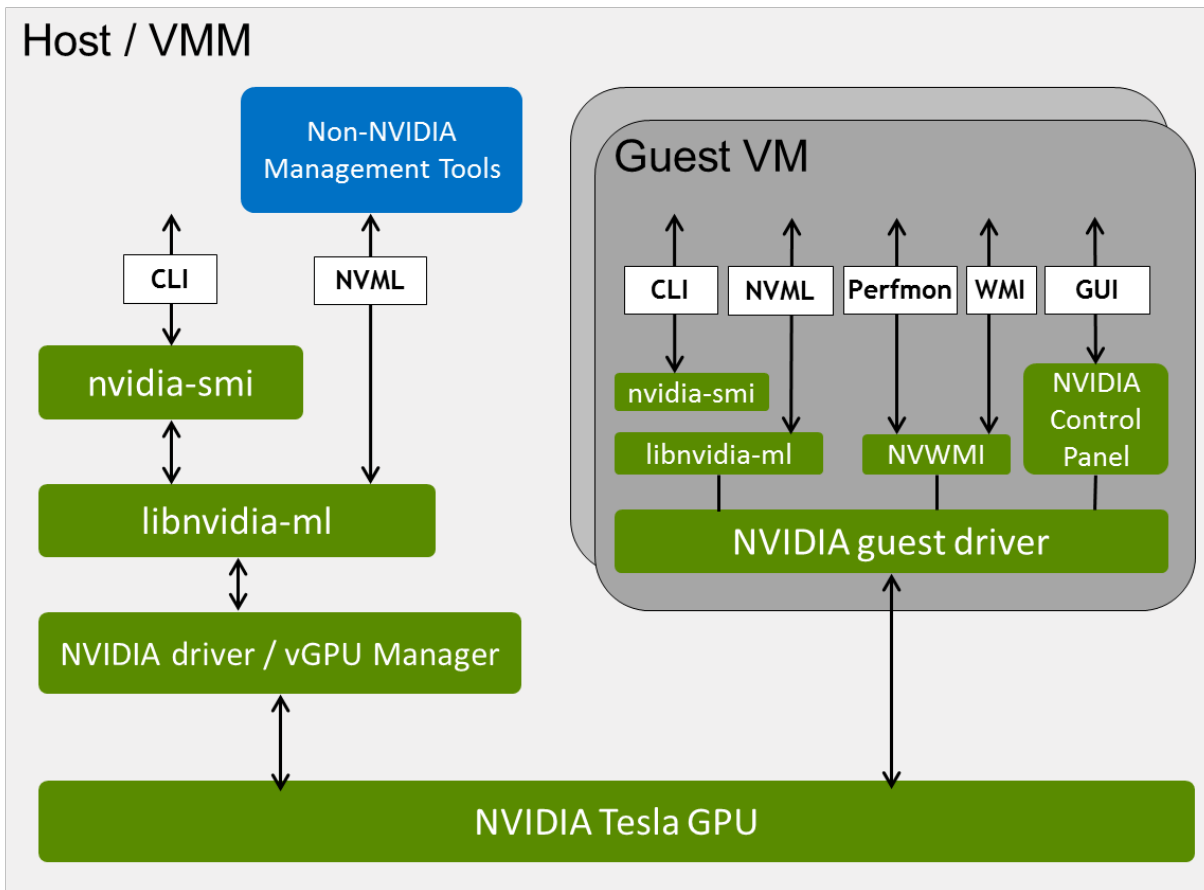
Host / VMM

Non-NVIDIA Management Tools

CLI

NVML

nvidia-smi

libnvidia-ml

NVIDIA driver / vGPU Manager

Guest VM

CLI

NVML

Perfmon

WMI

GUI

nvidia-smi

libnvidia-ml

NVWMI

NVIDIA Control Panel

NVIDIA guest driver

NVIDIA Tesla GPU